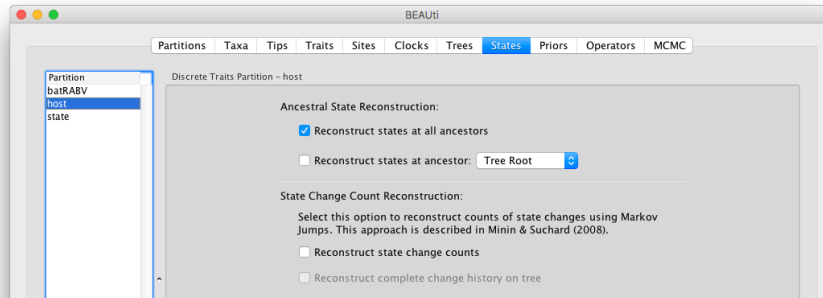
BEAUti

Partitions | Taxa | Tips | Traits | Sites | Clocks | Trees | States | Priors | Operators | MCMC

Partition
batRABV
host
state

Discrete Traits Partition – host

Ancestral State Reconstruction:

Reconstruct states at all ancestors

Reconstruct states at ancestor: Tree Root

State Change Count Reconstruction:

Select this option to reconstruct counts of state changes using Markov Jumps. This approach is described in Minin & Suchard (2008).

Reconstruct state change counts

Reconstruct complete change history on tree